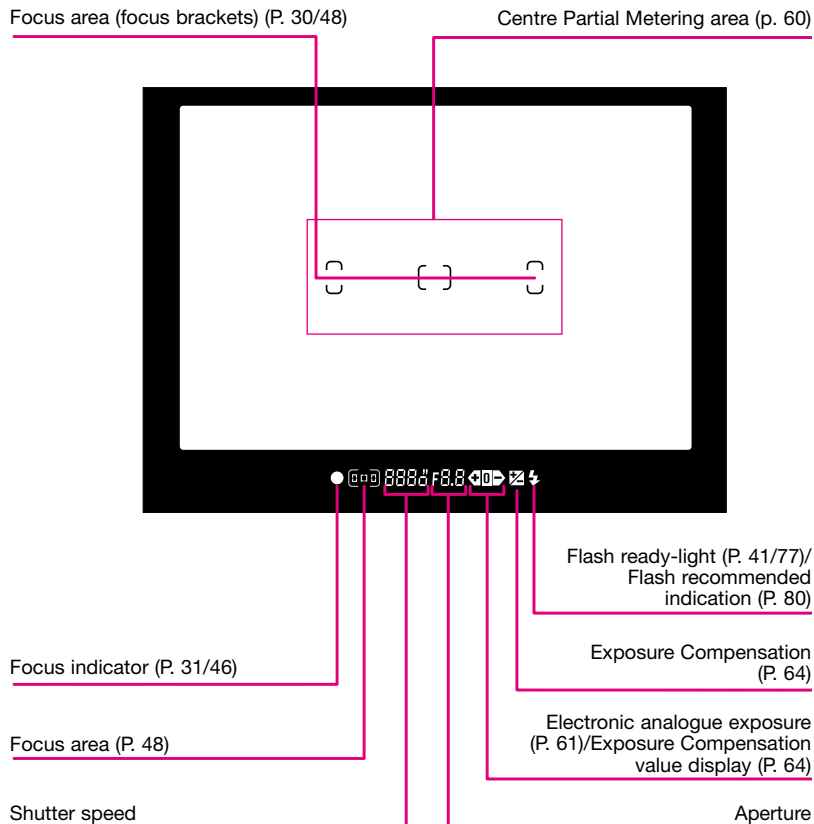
Focus area (focus brackets) (P. 30/48)

Centre Partial Metering area (p. 60)

8888" F8.8

Flash ready-light (P. 41/77)/ Flash recommended indication (P. 80)

Exposure Compensation (P. 64)

Focus indicator (P. 31/46)

Electronic analogue exposure (P. 61)/Exposure Compensation value display (P. 64)

Focus area (P. 48)

Shutter speed

Aperture